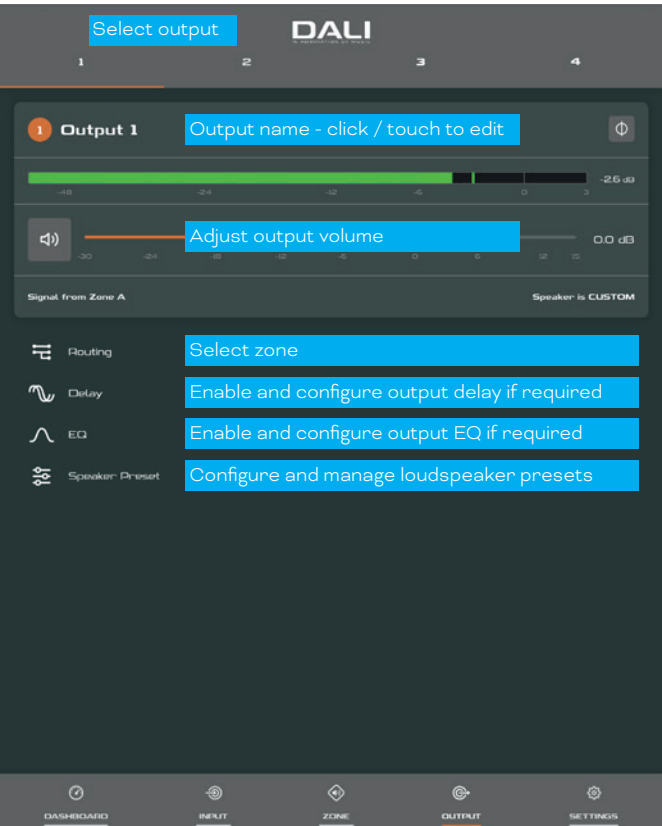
Select output

DALI

1 2 3 4

1 Output 1

Output name - click / touch to edit

-48 -24 -12 -6 0 3

-2.6 dB

Adjust output volume

-30 -24 -18 -12 -6 0 6 12 15

0.0 dB

Signal from Zone A

Speaker is CUSTOM

Routing

Select zone

Delay

Enable and configure output delay if required

EQ

Enable and configure output EQ if required

Speaker Preset

Configure and manage loudspeaker presets

DASHBOARD INPUT ZONE OUTPUT SETTINGS